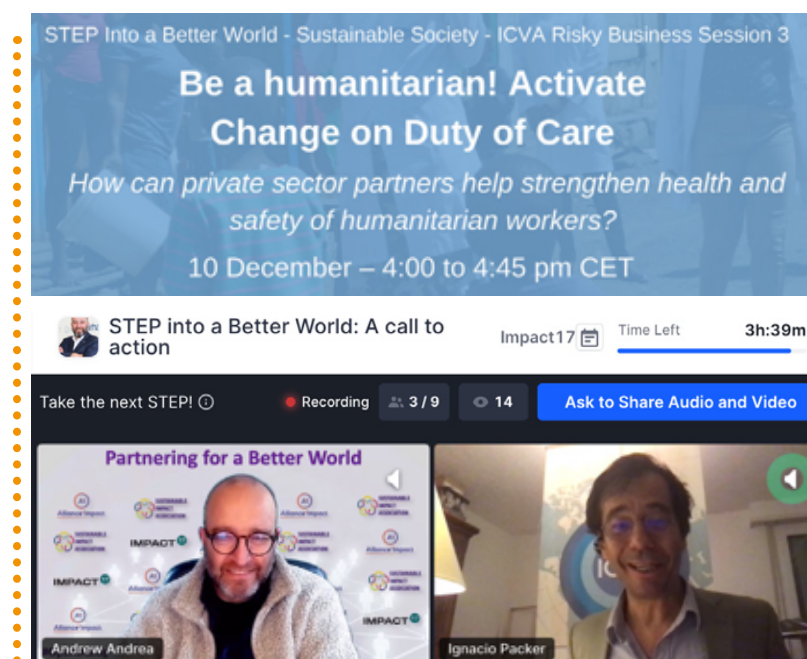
STEP Into a Better World - Sustainable Society - ICVA Risky Business Session 3

Be a humanitarian! Activate Change on Duty of Care

How can private sector partners help strengthen health and safety of humanitarian workers?

10 December – 4:00 to 4:45 pm CET

STEP into a Better World: A call to action

Impact17

Time Left 3h:39m

Take the next STEP!

Recording

3 / 9

14

Ask to Share Audio and Video

Partnering for a Better World

Alliance Impact

SUSTAINABLE IMPACT ASSOCIATION

IMPACT

IMPACT

Alliance Impact

SUSTAINABLE IMPACT ASSOCIATION

IMPACT

Andrew Andrea

Ignacio Packer